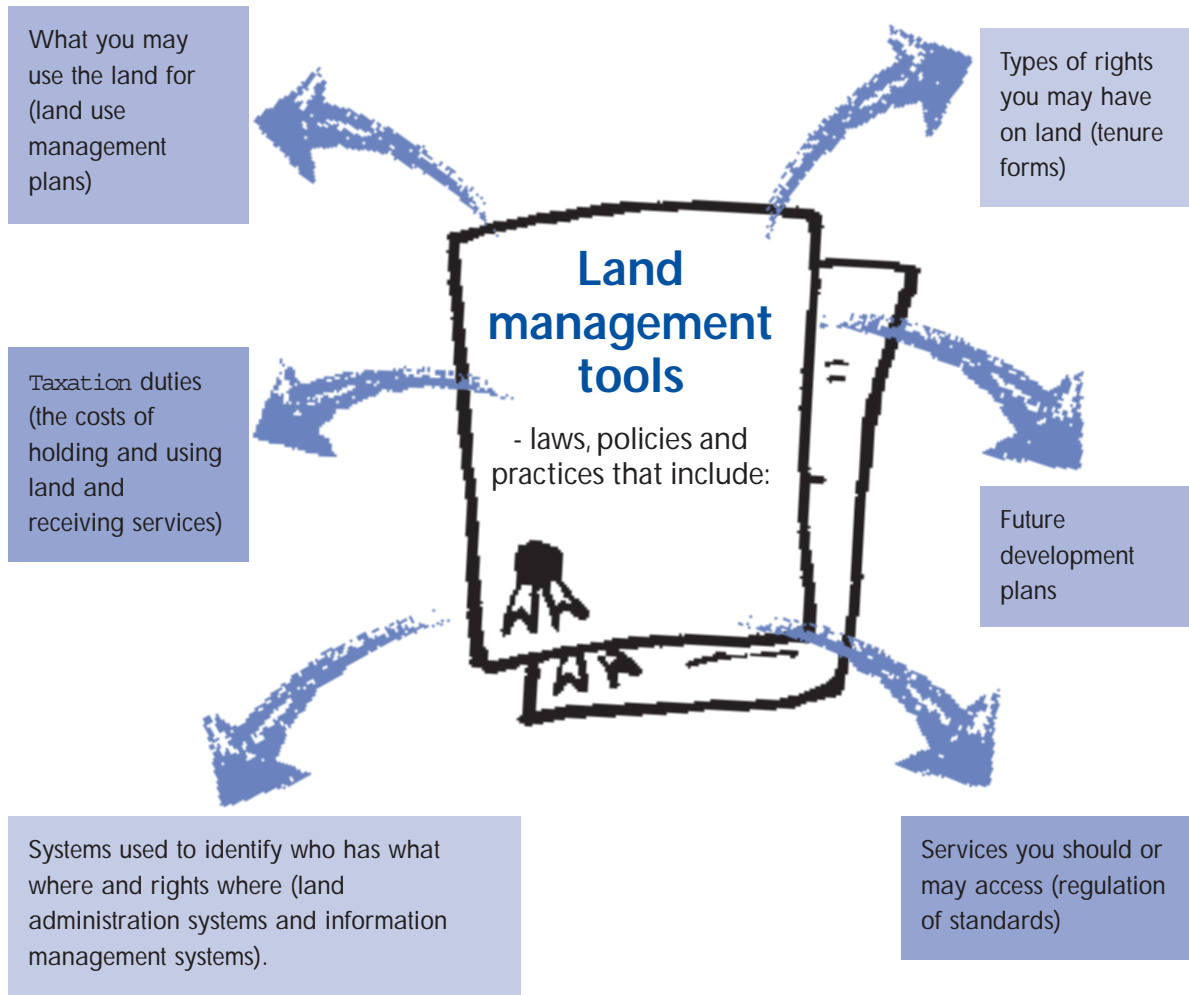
What you may use the land for (land use management plans)

Types of rights you may have on land (tenure forms)

Land management tools

- laws, policies and practices that include:

Taxation duties (the costs of holding and using land and receiving services)

Future development plans

Systems used to identify who has what where and rights where (land administration systems and information management systems).

Services you should or may access (regulation of standards)